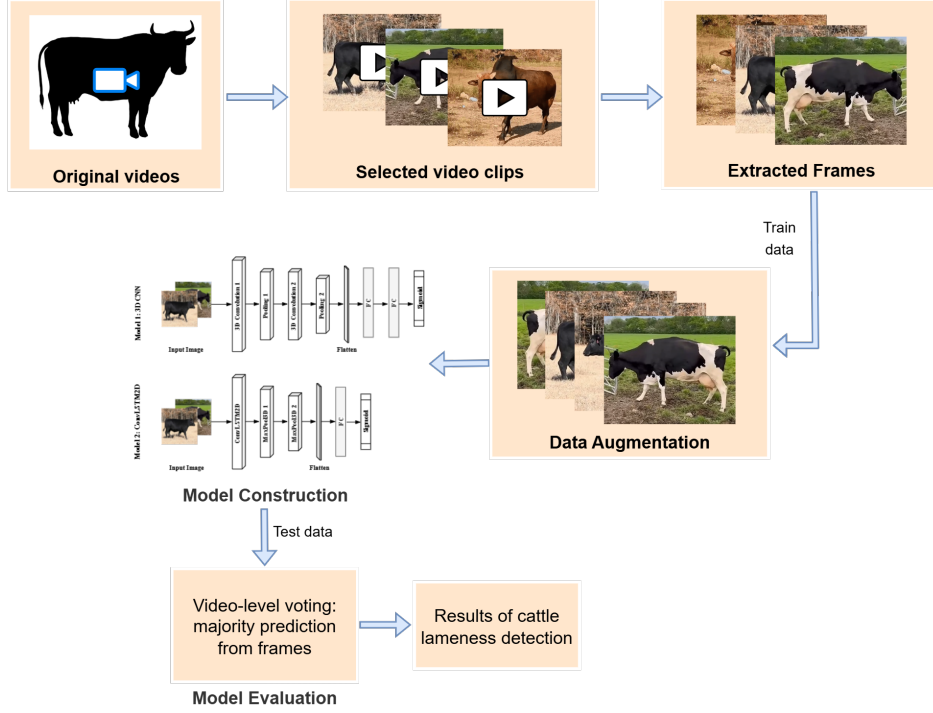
Original videos

Selected video clips

Extracted Frames

Train data

Data Augmentation

Model 1: 3D CNN

Input Image

3D Convolution 1

Pooling 1

3D Convolution 2

Pooling 2

Flatten

FC

FC

Sigmoid

Model 2: ConvLSTM2D

Input Image

ConvLSTM2D

MaxPool3D 1

MaxPool3D 2

Flatten

FC

Sigmoid

Model Construction

Test data

Video-level voting: majority prediction from frames

Results of cattle lameness detection

Model Evaluation